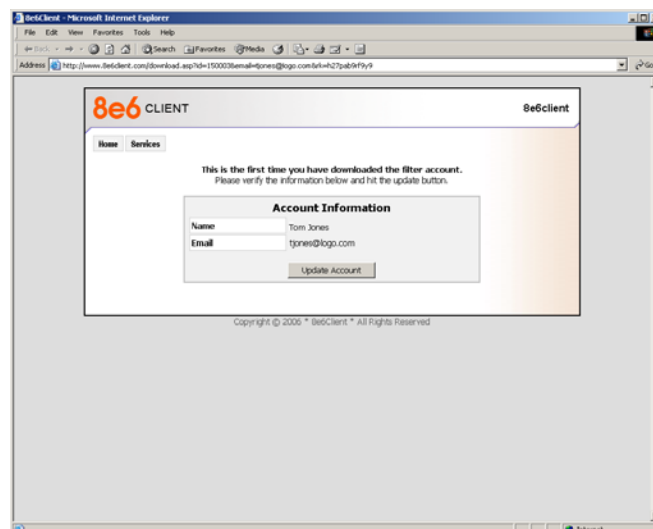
8e6Client - Microsoft Internet Explorer

File Edit View Favorites Tools Help

Back Search Favorites Media

Address http://www.8e6client.com/download.asp?id=1500036email=tjones@logo.com&rk=h27pab9rf9y9

Go

8e6 CLIENT

8e6client

Home Services

This is the first time you have downloaded the filter account.
Please verify the information below and hit the update button.

Account Information

| Name | Tom Jones |
|---|---|
| Email | tjones@logo.com |

Update Account

Copyright © 2006 * 8e6Client * All Rights Reserved

Internet